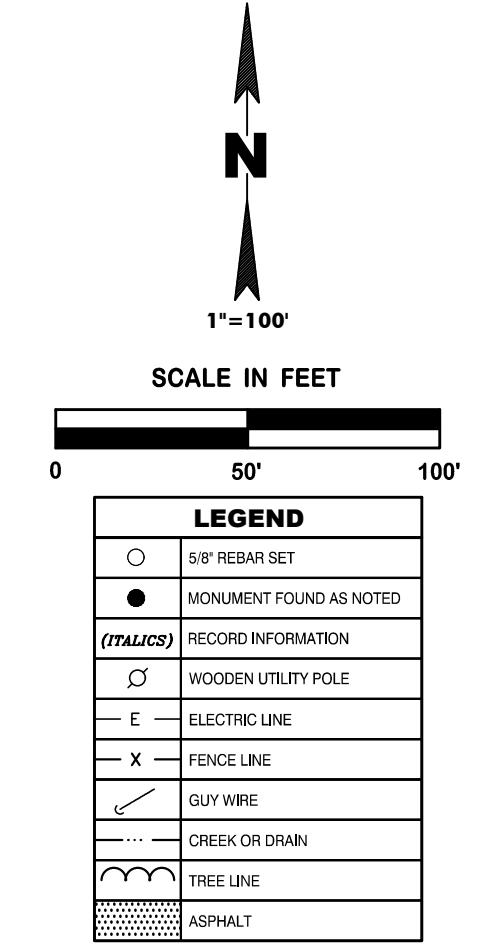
N

1"=100'

SCALE IN FEET

0 50' 100'

| LEGEND | |
|---|---|
| ○ | 5/8" REBAR SET |
| ● | MONUMENT FOUND AS NOTED |
| (ITALICS) | RECORD INFORMATION |
| $\varnothing$ | WOODEN UTILITY POLE |
| — E — | ELECTRIC LINE |
| — X — | FENCE LINE |
| | GUY WIRE |
| — ··· — | CREEK OR DRAIN |
| | TREE LINE |
| | ASPHALT |